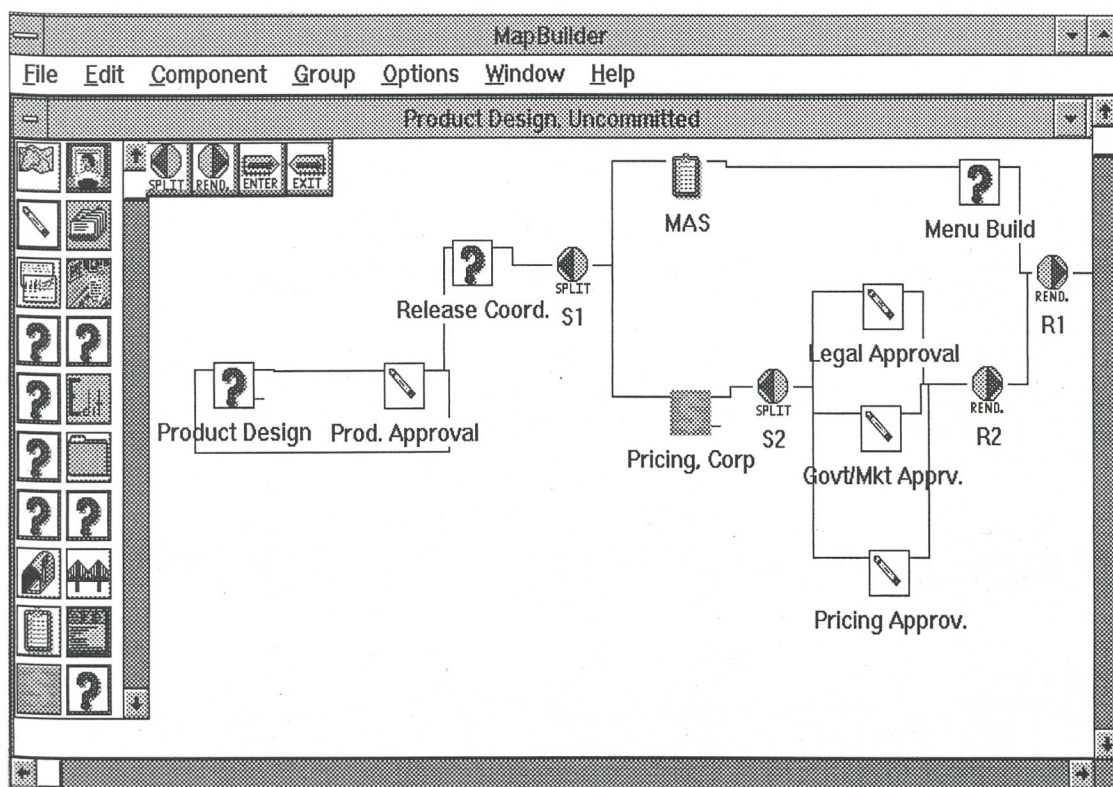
MapBuilder

File Edit Component Group Options Window Help

Product Design. Uncommitted

SPLIT REND. ENTER EXIT

MAS

Menu Build

Release Coord.

SPLIT

S1

REND.

R1

Legal Approval

Product Design

Prod. Approval

SPLIT

REND.

S2

R2

Pricing, Corp

Govt/Mkt Apprv.

Pricing Approv.